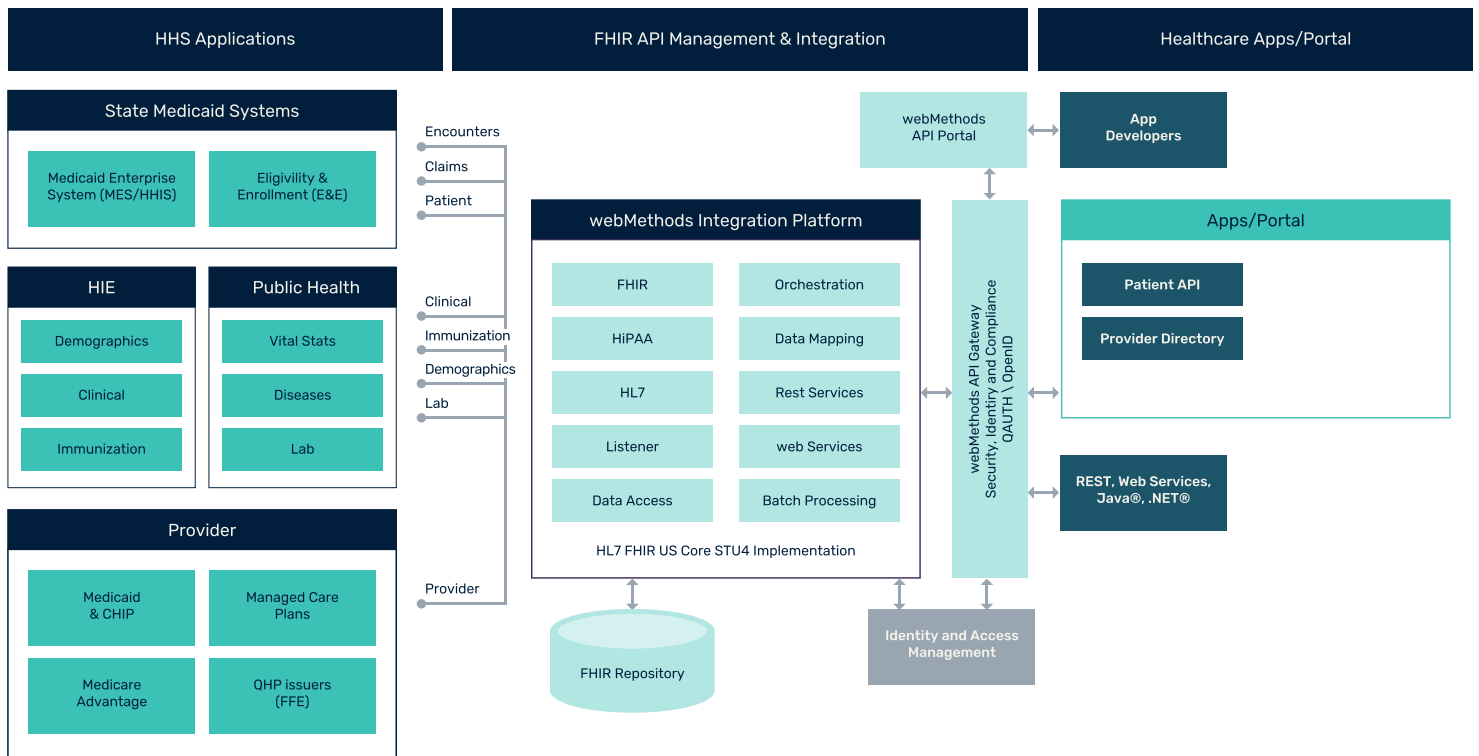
HHS Applications

FHIR API Management & Integration

Healthcare Apps/Portal

State Medicaid Systems

Medicaid Enterprise System (MES/HHIS)

Eligivility & Enrollment (E&E)

HIE

Demographics

Clinical

Immunization

Public Health

Vital Stats

Diseases

Lab

Provider

Medicaid & CHIP

Managed Care Plans

Medicare Advantage

QHP issuers (FFE)

Encounters

Claims

Patient

Clinical

Immunization

Demographics

Lab

Provider

webMethods Integration Platform

FHIR

Orchestration

HiPAA

Data Mapping

HL7

Rest Services

Listener

web Services

Data Access

Batch Processing

HL7 FHIR US Core STU4 Implementation

FHIR Repository

webMethods API Portal

App Developers

webMethods API Gateway Security, Identity and Compliance OAUTH \ OpenID

Apps/Portal

Patient API

Provider Directory

REST, Web Services, Java®, .NET®

Identity and Access Management